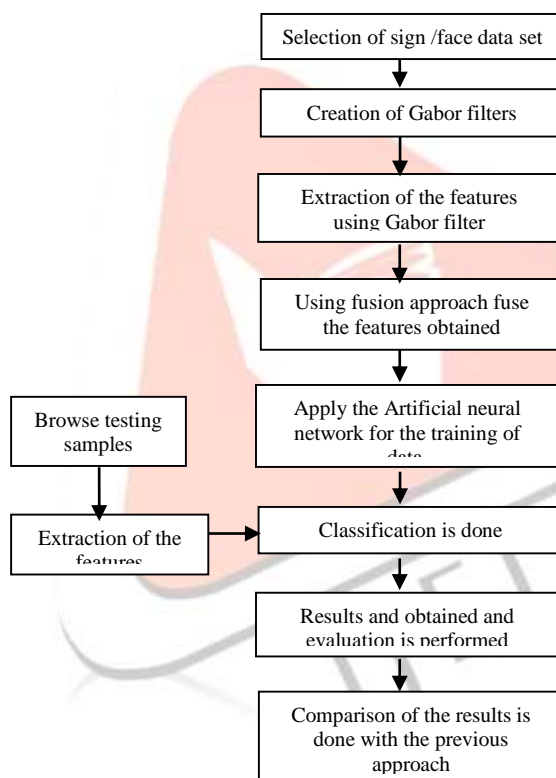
Selection of sign /face data set

Creation of Gabor filters

Extraction of the features using Gabor filter

Using fusion approach fuse the features obtained

Apply the Artificial neural network for the training of data

Browse testing samples

Extraction of the features

Classification is done

Results and obtained and evaluation is performed

Comparison of the results is done with the previous approach